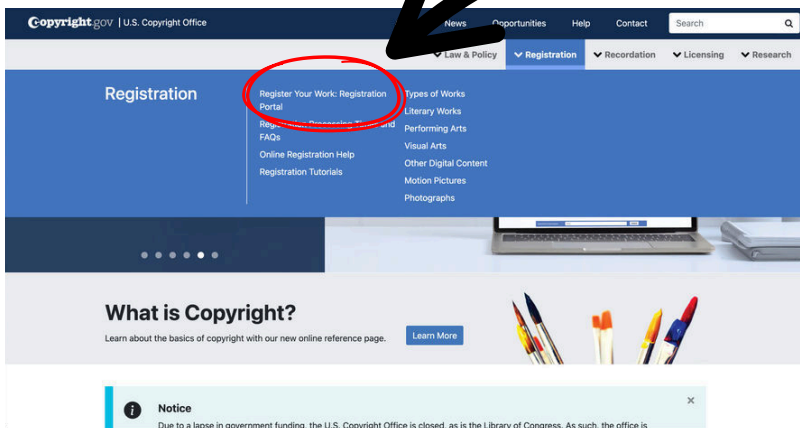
Copyright.gov | U.S. Copyright Office

News Opportunities Help Contact Search

Law & Policy Registration Recordation Licensing Research

Registration

Register Your Work: Registration Portal
Registration Processing Times and FAQs
Online Registration Help
Registration Tutorials

Types of Works
Literary Works
Performing Arts
Visual Arts
Other Digital Content
Motion Pictures
Photographs

What is Copyright?

Learn about the basics of copyright with our new online reference page.

Learn More

Notice

Due to a lapse in government funding, the U.S. Copyright Office is closed, as is the Library of Congress. As such, the office is